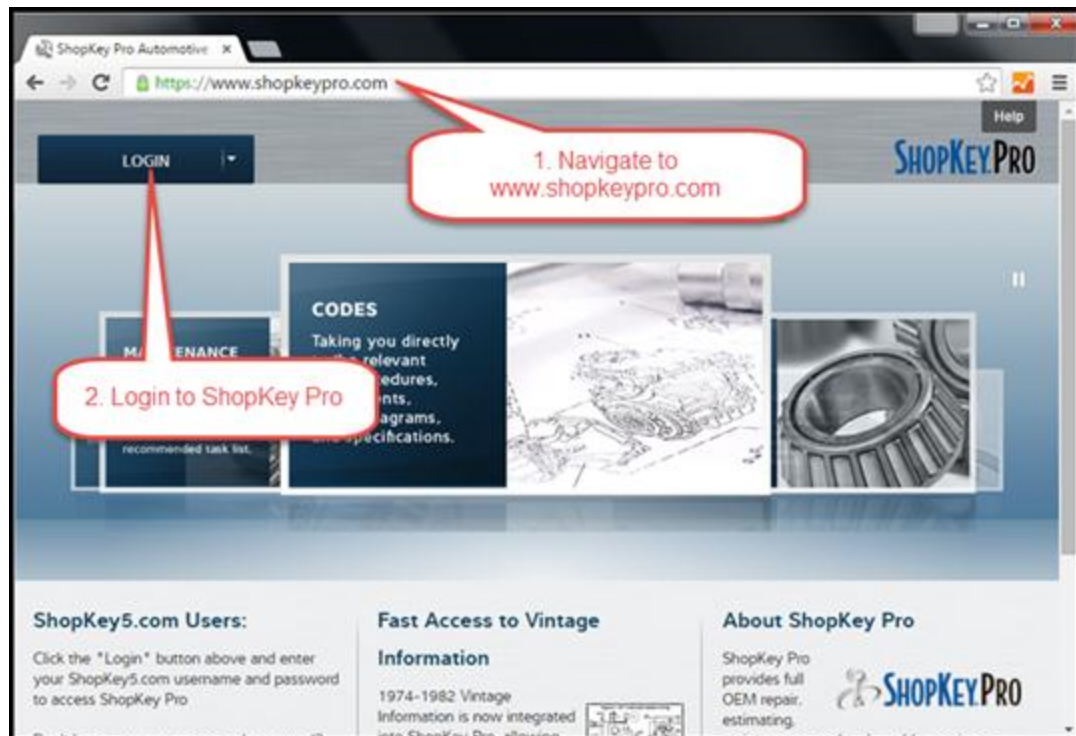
ShopKey Pro Automotive ×

https://www.shopkeypro.com

Help

LOGIN

1. Navigate to www.shopkeypro.com

SHOPKEY PRO

CODES

Taking you directly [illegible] relevant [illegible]edures, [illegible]ents, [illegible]agrams, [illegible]ecifications.

MA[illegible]ENANCE

2. Login to ShopKey Pro

recommended task list.

ShopKey5.com Users:

Click the "Login" button above and enter your ShopKey5.com username and password to access ShopKey Pro

Fast Access to Vintage Information

1974-1982 Vintage Information is now integrated into ShopKey Pro, allowing

About ShopKey Pro

ShopKey Pro provides full OEM repair, estimating,

SHOPKEY PRO